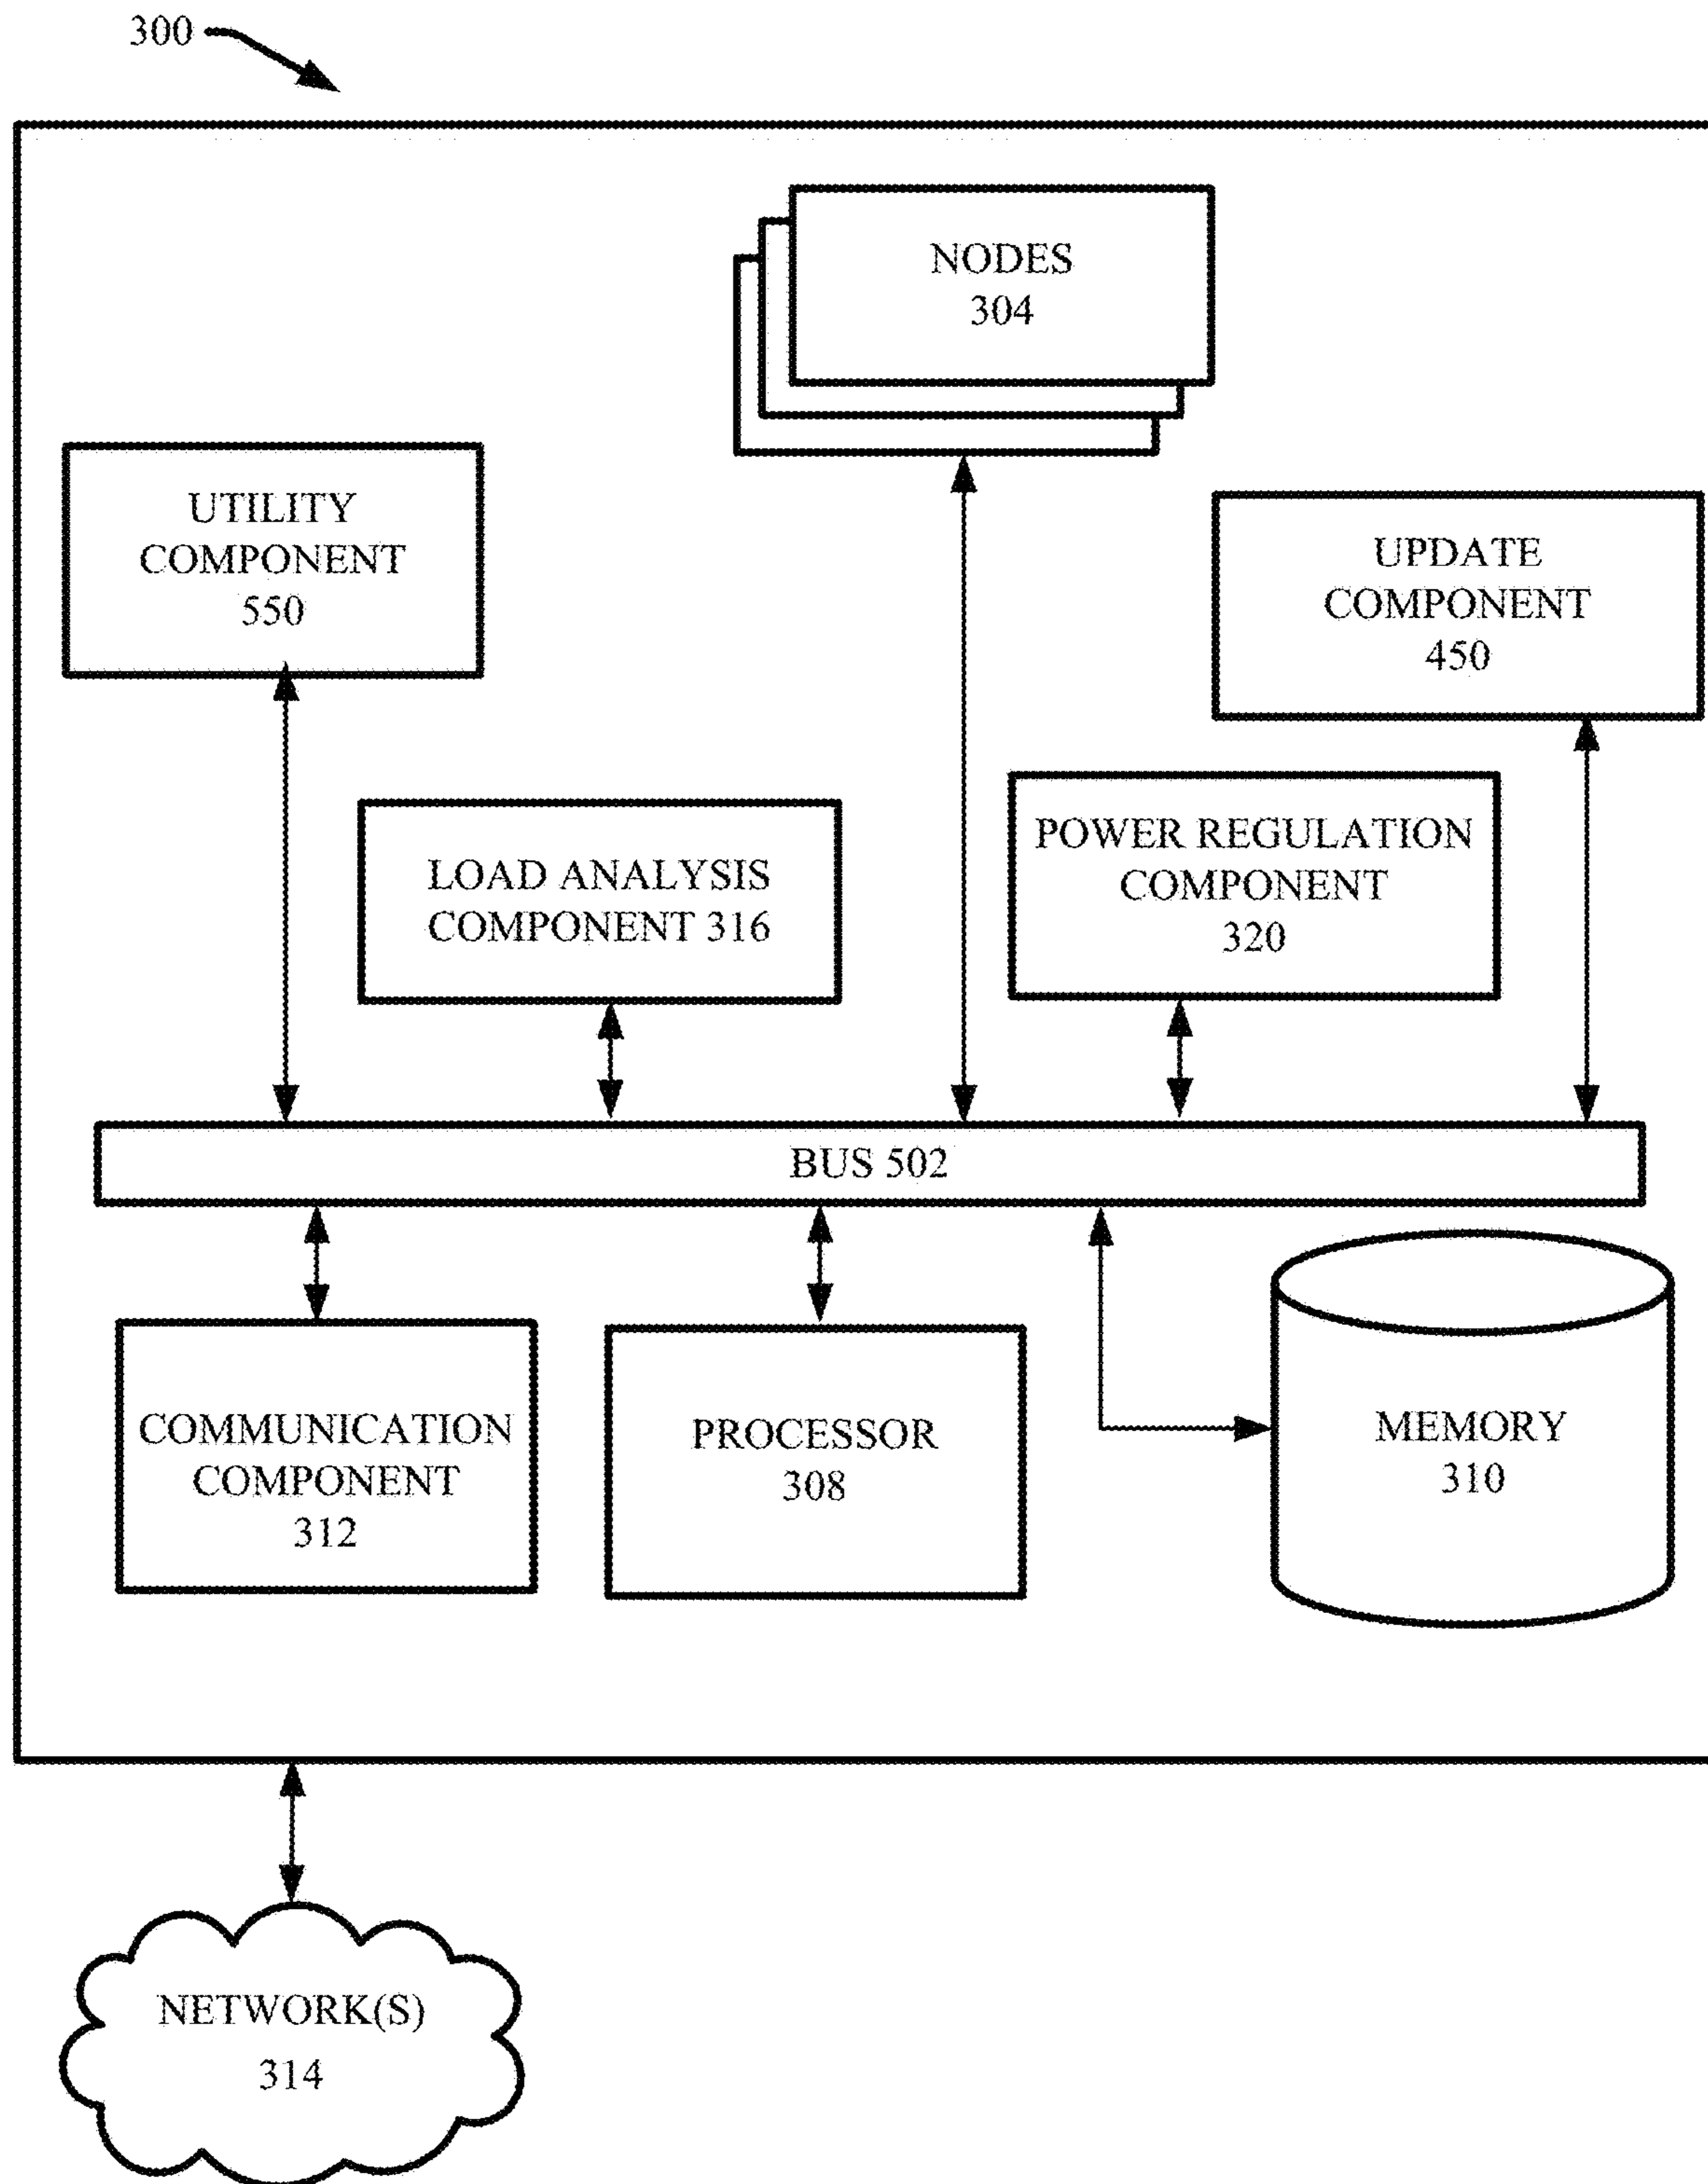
300

NODES
304

UTILITY
COMPONENT
550

UPDATE
COMPONENT
450

LOAD ANALYSIS
COMPONENT 316

POWER REGULATION
COMPONENT
320

BUS 502

COMMUNICATION
COMPONENT
312

PROCESSOR
308

MEMORY
310

NETWORK(S)
314